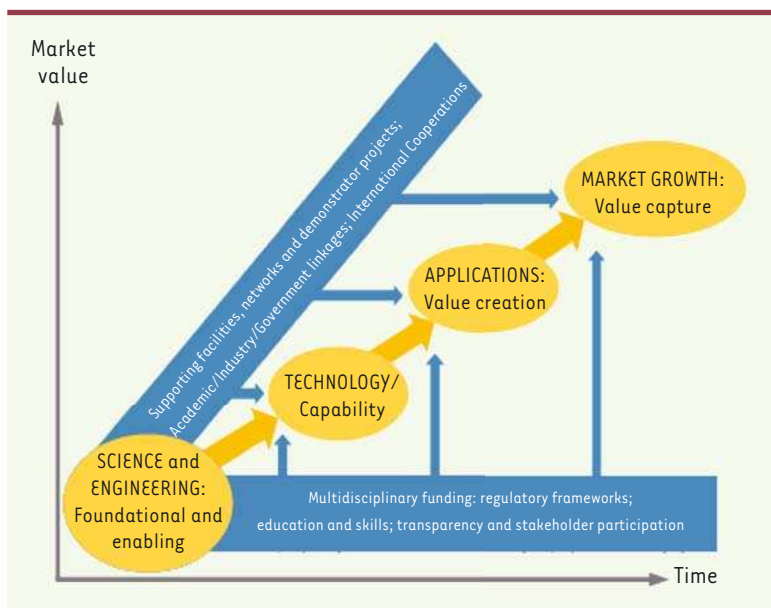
Market value

Supporting facilities, networks and demonstrator projects; Academic/Industry/Government linkages; International Cooperations

MARKET GROWTH: Value capture

APPLICATIONS: Value creation

TECHNOLOGY/ Capability

SCIENCE and ENGINEERING: Foundational and enabling

Multidisciplinary funding: regulatory frameworks; education and skills; transparency and stakeholder participation

Time